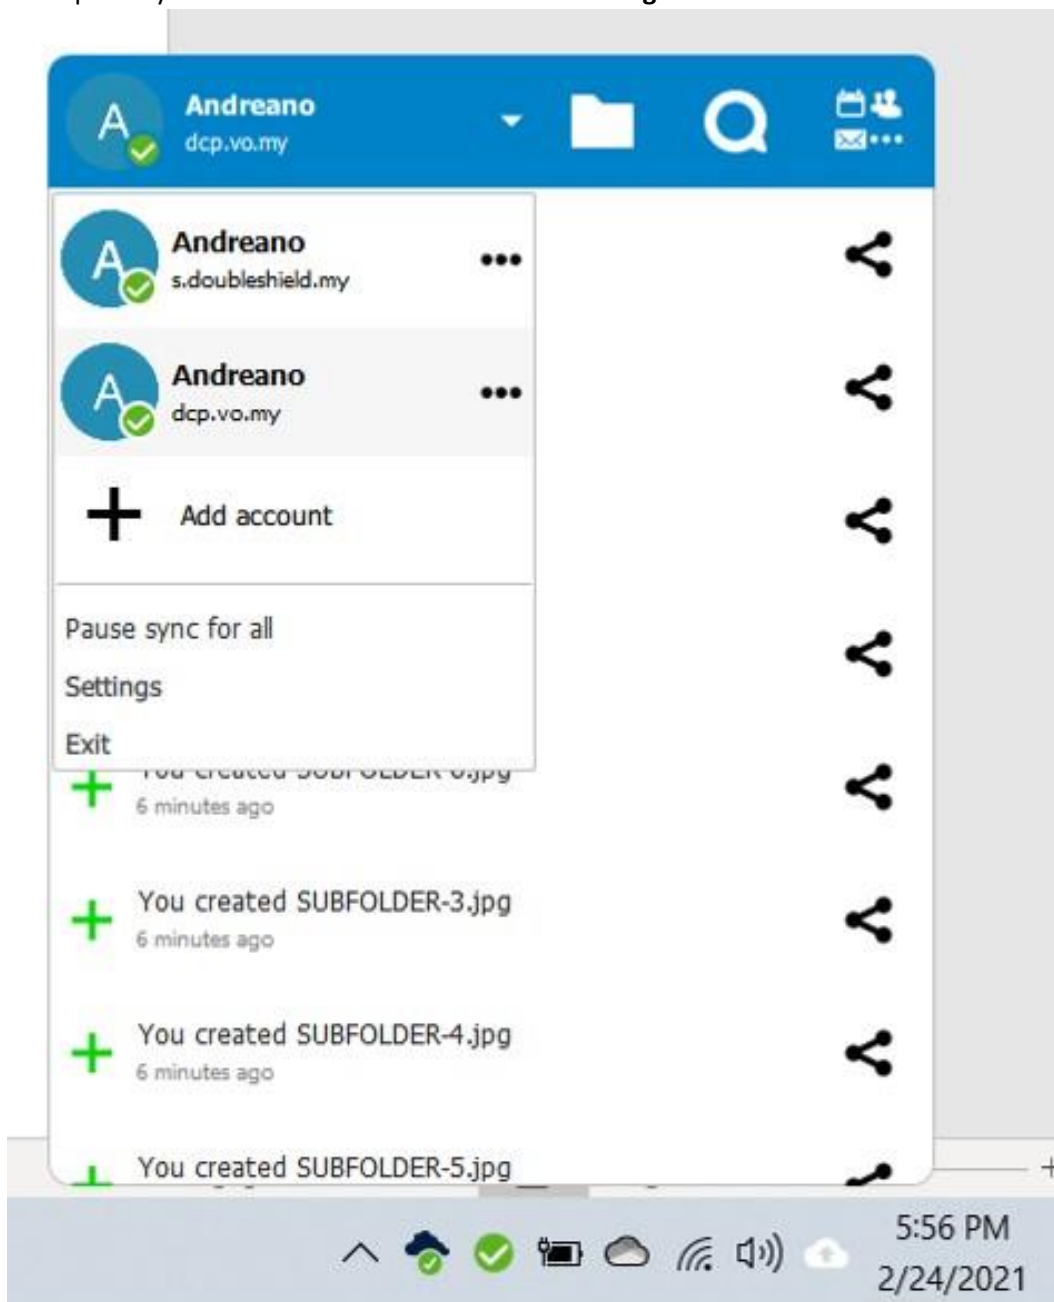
A Andreano
dcp.vo.my

A Andreano
s.doubleshield.my

A Andreano
dcp.vo.my

+ Add account

Pause sync for all
Settings
Exit

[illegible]
6 minutes ago

You created SUBFOLDER-3.jpg
6 minutes ago

You created SUBFOLDER-4.jpg
6 minutes ago

You created SUBFOLDER-5.jpg

5:56 PM
2/24/2021